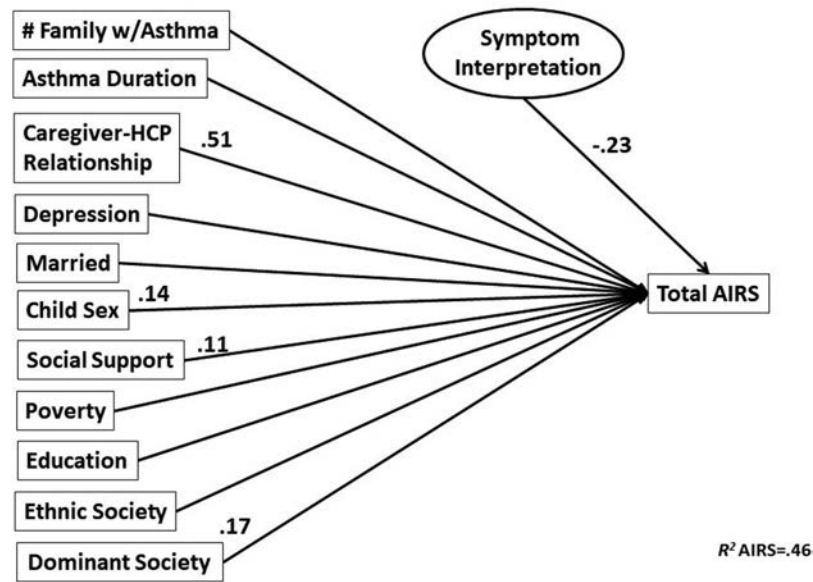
# Family w/Asthma

Asthma Duration

Caregiver-HCP Relationship

.51

Depression

Married

Child Sex

.14

Social Support

.11

Poverty

Education

Ethnic Society

Dominant Society

.17

Symptom Interpretation

-.23

Total AIRS

$R^2$ AIRS=.46